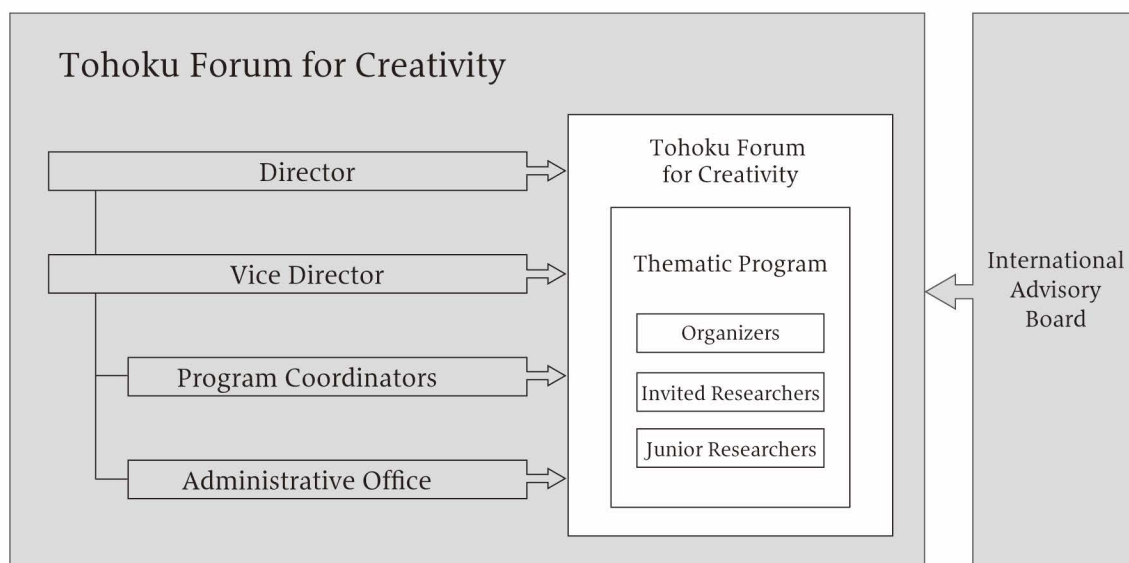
Tohoku Forum for Creativity

Director

Vice Director

Program Coordinators

Administrative Office

Tohoku Forum for Creativity

Thematic Program

Organizers

Invited Researchers

Junior Researchers

International Advisory Board